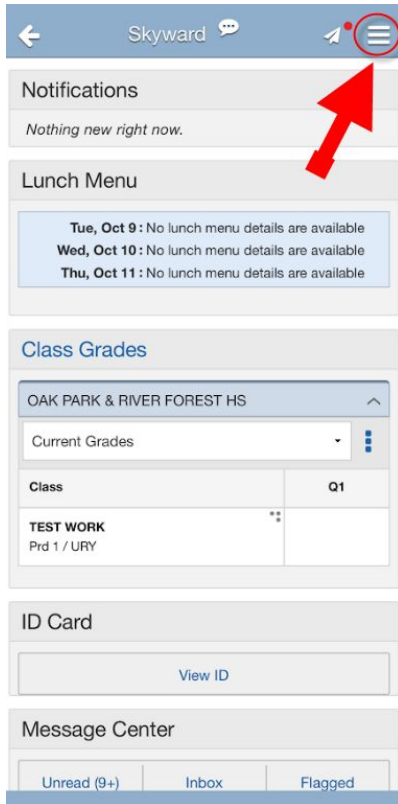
Skyward

Notifications

Nothing new right now.

Lunch Menu

Tue, Oct 9 : No lunch menu details are available
Wed, Oct 10 : No lunch menu details are available
Thu, Oct 11 : No lunch menu details are available

Class Grades

OAK PARK & RIVER FOREST HS

Current Grades

| Class | Q1 |
|---|---|
| TEST WORK Prd 1 / URY | |

ID Card

View ID

Message Center

Unread (9+) Inbox Flagged